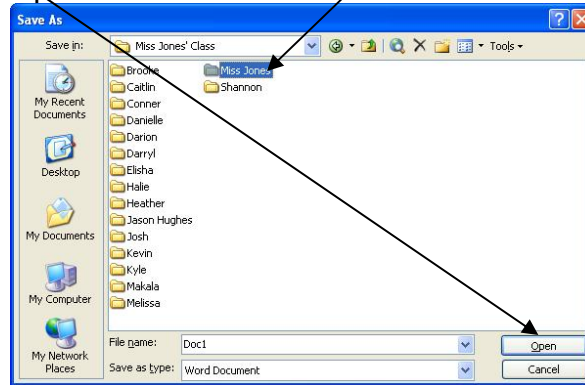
Save As

Save in: Miss Jones' Class

Tools

My Recent Documents

Desktop

My Documents

My Computer

My Network Places

Brooke
Caitlin
Conner
Danielle
Darion
Darryl
Elisha
Halie
Heather
Jason Hughes
Josh
Kevin
Kyle
Makala
Melissa

Miss Jones
Shannon

File name: Doc1

Save as type: Word Document

Open

Cancel